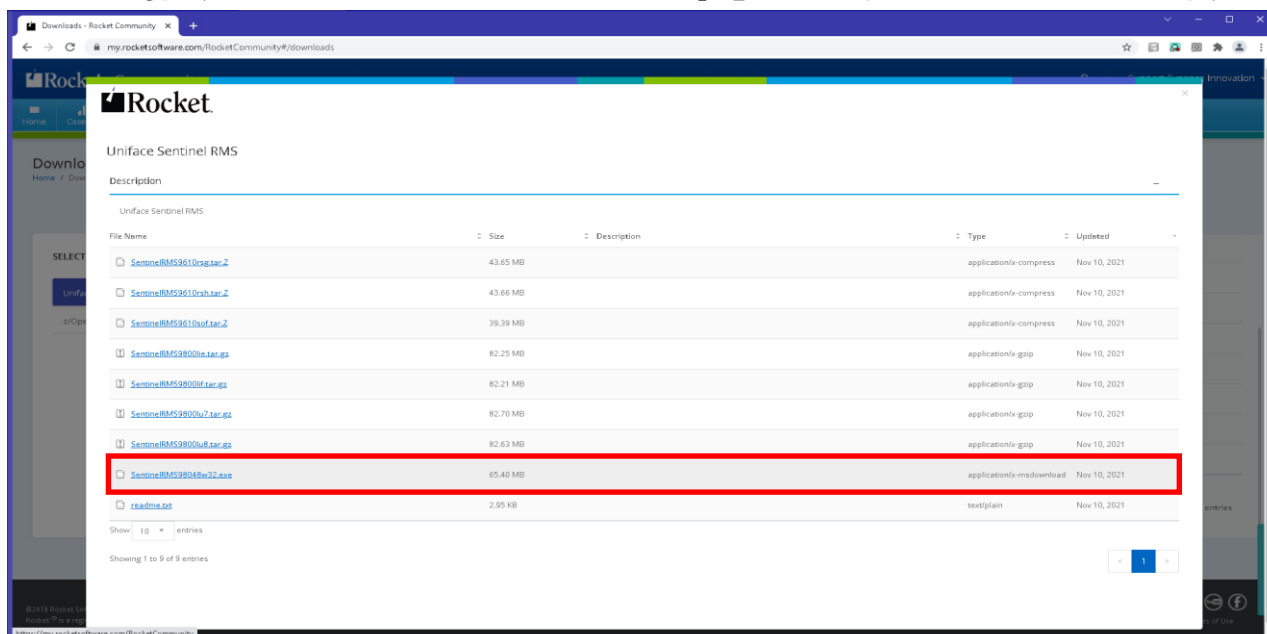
Downloads - Rocket Community ×

my.rocketsoftware.com/RocketCommunity#/downloads

Rocket

Home

Downlo
Home / Dow

SELECT

Unifa

z/Op

Rocket

Uniface Sentinel RMS

Description

Uniface Sentinel RMS

| File Name | Size | Description | Type | Updated |
|---|---|---|---|---|
| SentinelRMS9610rsg.tar.Z | 43.65 MB | | application/x-compress | Nov 10, 2021 |
| SentinelRMS9610rsh.tar.Z | 43.66 MB | | application/x-compress | Nov 10, 2021 |
| SentinelRMS9610sof.tar.Z | 39.39 MB | | application/x-compress | Nov 10, 2021 |
| SentinelRMS9800lie.tar.gz | 82.25 MB | | application/x-gzip | Nov 10, 2021 |
| SentinelRMS9800lif.tar.gz | 82.21 MB | | application/x-gzip | Nov 10, 2021 |
| SentinelRMS9800lu7.tar.gz | 82.70 MB | | application/x-gzip | Nov 10, 2021 |
| SentinelRMS9800lu8.tar.gz | 82.63 MB | | application/x-gzip | Nov 10, 2021 |
| SentinelRMS98048w32.exe | 65.40 MB | | application/x-msdownload | Nov 10, 2021 |
| readme.txt | 2.95 KB | | text/plain | Nov 10, 2021 |

Show 10 entries

Showing 1 to 9 of 9 entries

1

entries

©2018 Rocket So
Rocket® is a reg

s of Use

https://my.rocketsoftware.com/RocketCommunity